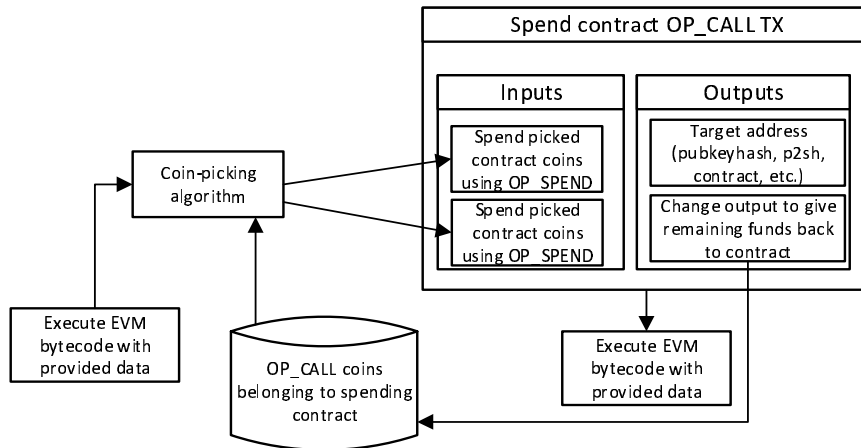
Spend contract OP_CALL TX

Inputs

Spend picked contract coins using OP_SPEND

Spend picked contract coins using OP_SPEND

Outputs

Target address (pubkeyhash, p2sh, contract, etc.)

Change output to give remaining funds back to contract

Coin-picking algorithm

Execute EVM bytecode with provided data

OP_CALL coins belonging to spending contract

Execute EVM bytecode with provided data